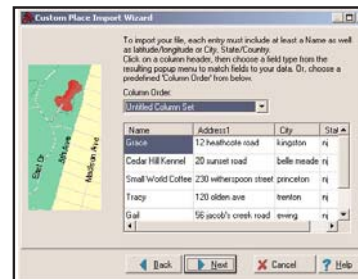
Custom Place Import Wizard

To import your file, each entry must include at least a Name as well as latitude/longitude or City, State/Country.
Click on a column header, then choose a field type from the resulting popup menu to match fields to your data. Or, choose a predefined 'Column Order' from below.

Column Order:
Untitled Column Set

| Name | Address1 | City | Sta |
|---|---|---|---|
| Grace | 12 heathcote road | kingston | nj |
| Cedar Hill Kennel | 20 sunset road | belle meade | nj |
| Small World Coffee | 230 witherspoon street | princeton | nj |
| Tracy | 120 olden ave | trenton | nj |
| Gail | 56 jacob's creek road | ewing | nj |

51st Dr
5th Ave
Madison Ave

Back
Next
Cancel
Help